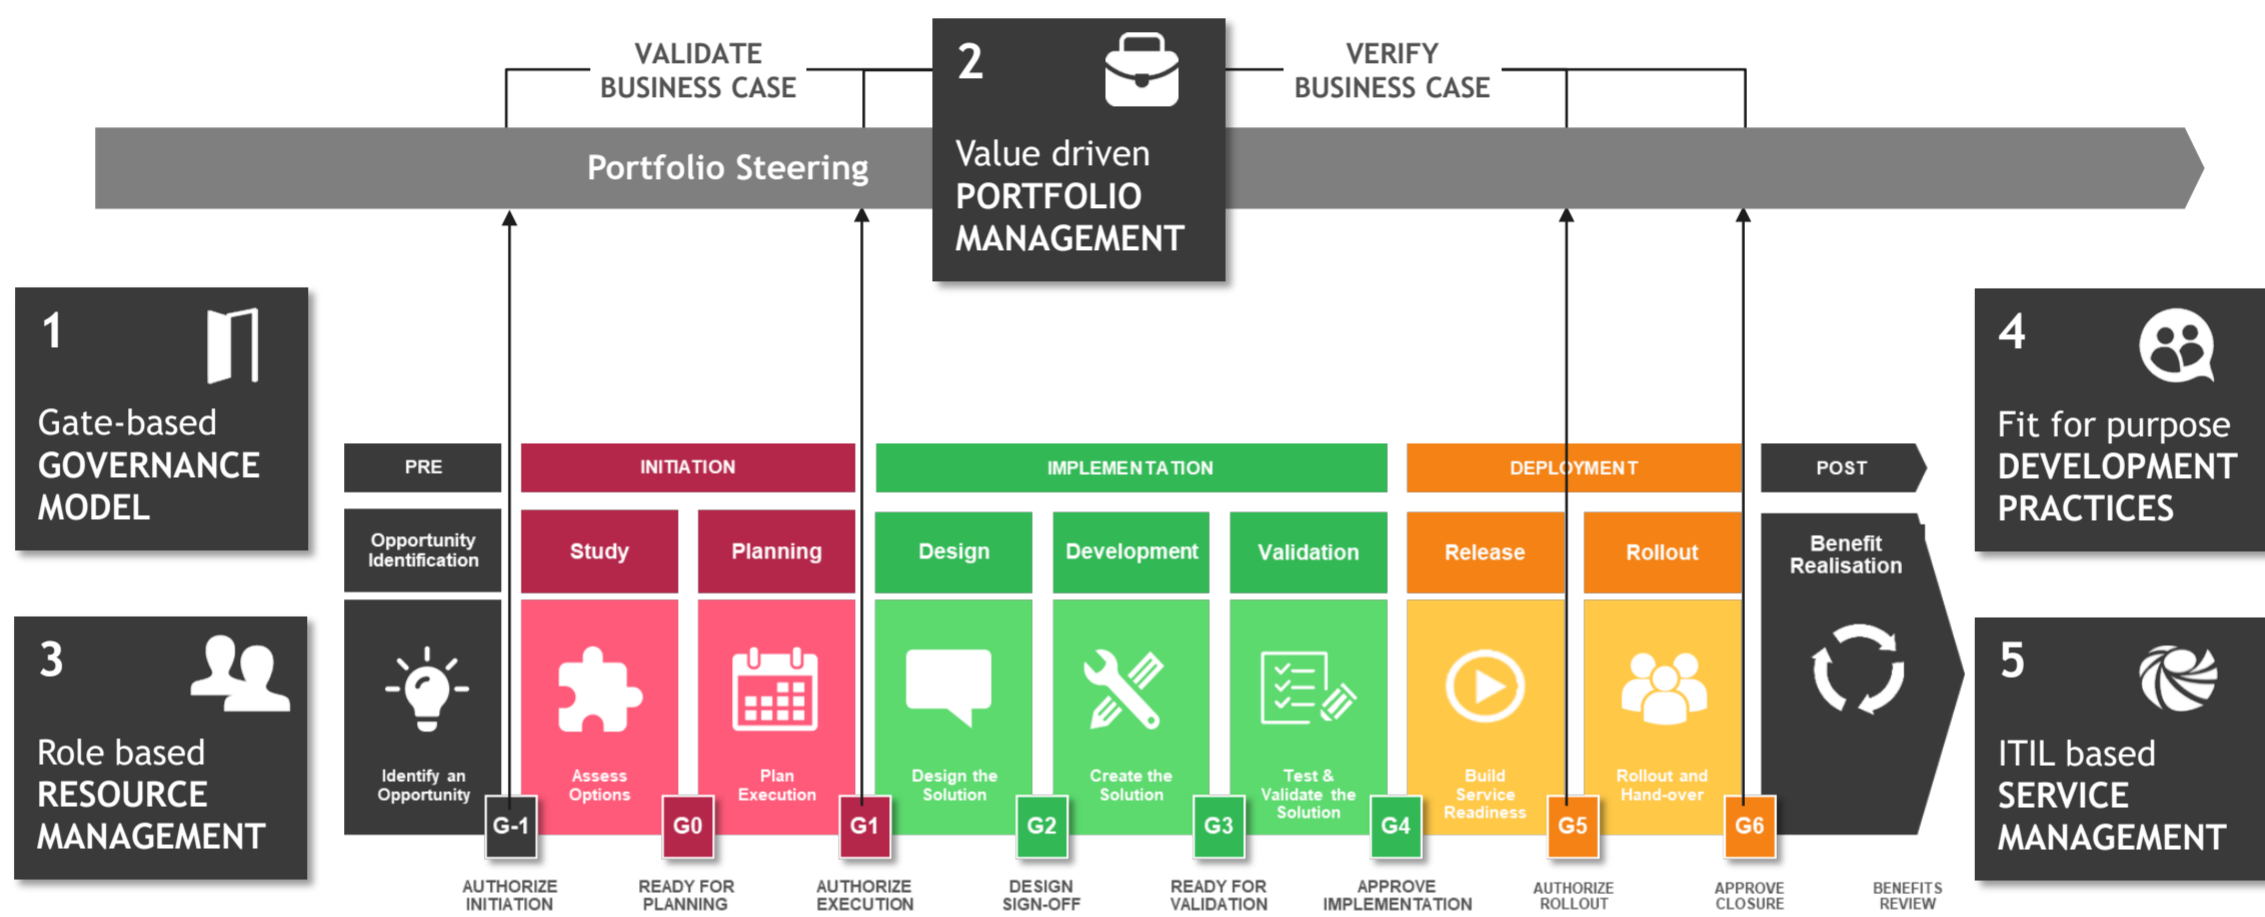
VALIDATE BUSINESS CASE

2

Value driven PORTFOLIO MANAGEMENT

VERIFY BUSINESS CASE

Portfolio Steering

1

Gate-based GOVERNANCE MODEL

3

Role based RESOURCE MANAGEMENT

PRE

Opportunity Identification

Identify an Opportunity

INITIATION

Study

Assess Options

Planning

Plan Execution

IMPLEMENTATION

Design

Design the Solution

Development

Create the Solution

Validation

Test & Validate the Solution

DEPLOYMENT

Release

Build Service Readiness

Rollout

Rollout and Hand-over

POST

Benefit Realisation

4

Fit for purpose DEVELOPMENT PRACTICES

5

ITIL based SERVICE MANAGEMENT

G-1 G0 G1 G2 G3 G4 G5 G6

AUTHORIZE INITIATION

READY FOR PLANNING

AUTHORIZE EXECUTION

DESIGN SIGN-OFF

READY FOR VALIDATION

APPROVE IMPLEMENTATION

AUTHORIZE ROLLOUT

APPROVE CLOSURE

BENEFITS REVIEW